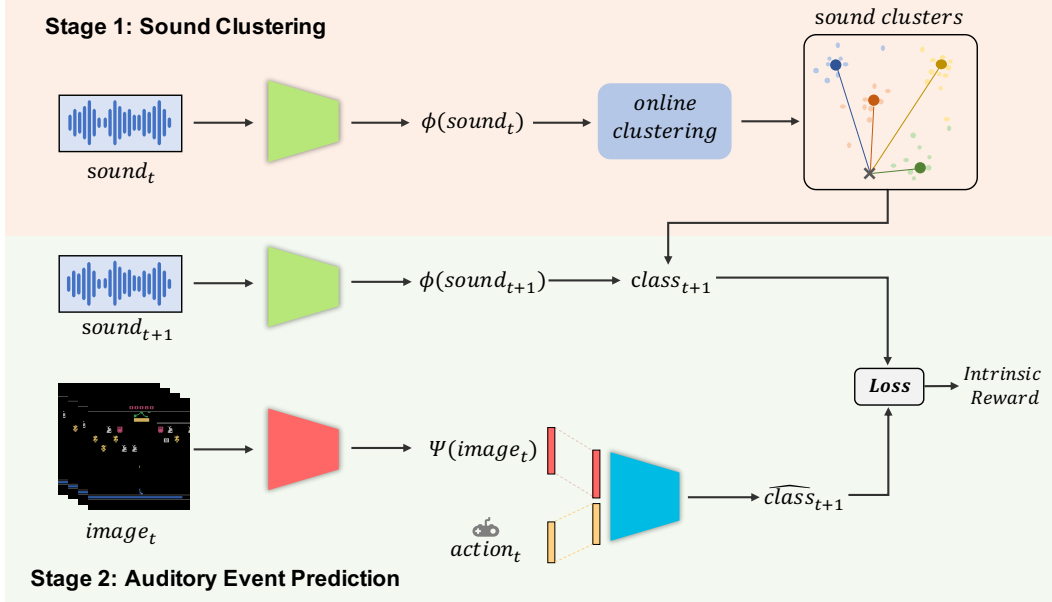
Stage 1: Sound Clustering

sound clusters

$sound_t$

$\phi(sound_t)$

online clustering

$sound_{t+1}$

$\phi(sound_{t+1})$

$class_{t+1}$

Loss

Intrinsic Reward

$\Psi(image_t)$

$image_t$

$action_t$

$\widehat{class}_{t+1}$

Stage 2: Auditory Event Prediction